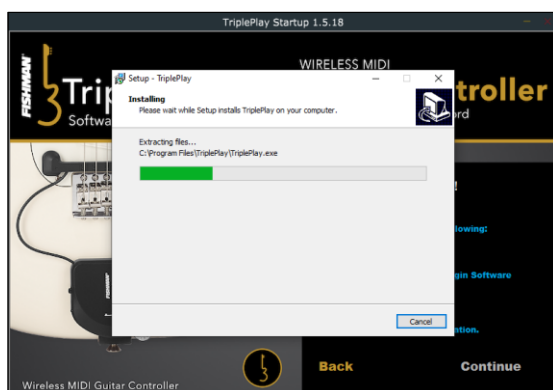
TriplePlay Startup 1.5.18

FISHMAN

Trip

Softwa

WIRELESS MIDI

troller

rd

Setup - TriplePlay

Installing

Please wait while Setup installs TriplePlay on your computer.

Extracting files...

C:\Program Files\TriplePlay\TriplePlay.exe

Cancel

!

llowing:

gin Software

ation.

FISHMAN

Wireless MIDI Guitar Controller

Back

Continue